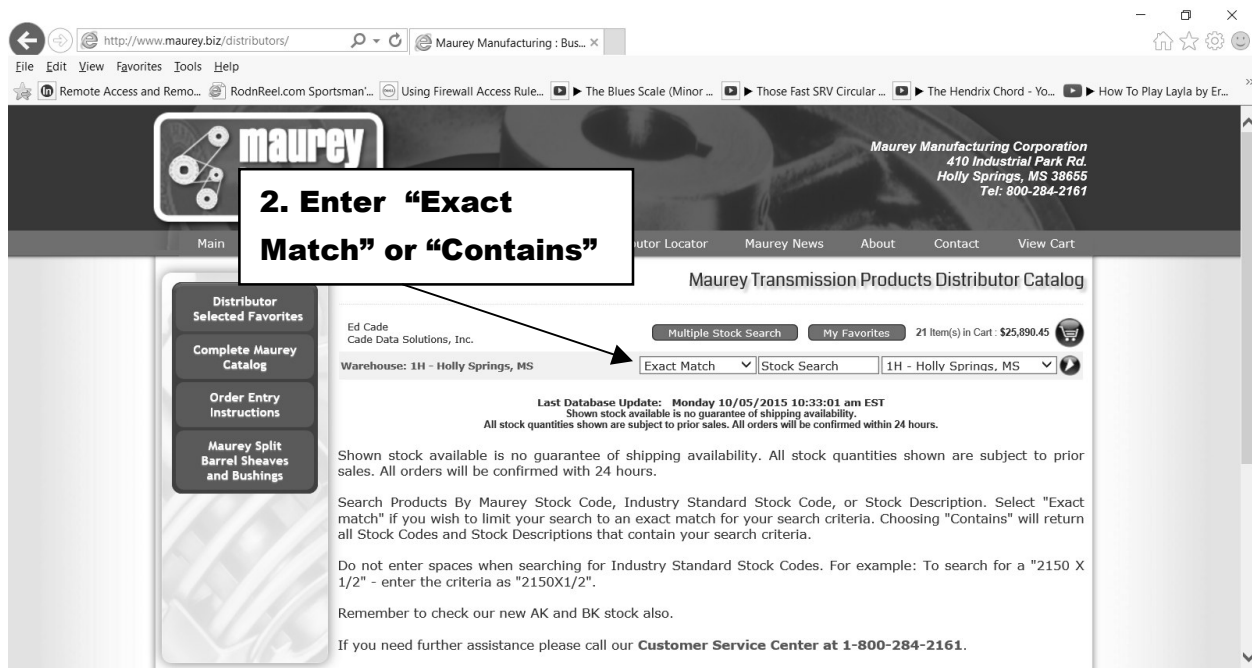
http://www.maurey.biz/distributors/

Maurey Manufacturing : Bus... ×

File Edit View Favorites Tools Help

Remote Access and Remo... RodnReel.com Sportsman'... Using Firewall Access Rule... ▶ The Blues Scale (Minor ... ▶ Those Fast SRV Circular ... ▶ The Hendrix Chord - Yo... ▶ How To Play Layla by Er...

maurey

Maurey Manufacturing Corporation
410 Industrial Park Rd.
Holly Springs, MS 38655
Tel: 800-284-2161

2. Enter "Exact Match" or "Contains"

Main | utor Locator | Maurey News | About | Contact | View Cart

Maurey Transmission Products Distributor Catalog

Distributor Selected Favorites

Complete Maurey Catalog

Order Entry Instructions

Maurey Split Barrel Sheaves and Bushings

Ed Cade
Cade Data Solutions, Inc.

Multiple Stock Search | My Favorites | 21 Item(s) in Cart : $25,890.45

Warehouse: 1H - Holly Springs, MS

Exact Match | Stock Search | 1H - Holly Springs, MS

Last Database Update: Monday 10/05/2015 10:33:01 am EST
Shown stock available is no guarantee of shipping availability.
All stock quantities shown are subject to prior sales. All orders will be confirmed within 24 hours.

Shown stock available is no guarantee of shipping availability. All stock quantities shown are subject to prior sales. All orders will be confirmed with 24 hours.

Search Products By Maurey Stock Code, Industry Standard Stock Code, or Stock Description. Select "Exact match" if you wish to limit your search to an exact match for your search criteria. Choosing "Contains" will return all Stock Codes and Stock Descriptions that contain your search criteria.

Do not enter spaces when searching for Industry Standard Stock Codes. For example: To search for a "2150 X 1/2" - enter the criteria as "2150X1/2".

Remember to check our new AK and BK stock also.

If you need further assistance please call our Customer Service Center at 1-800-284-2161.